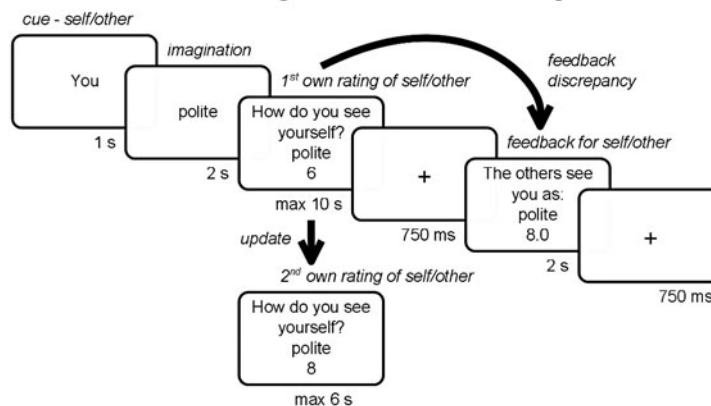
cue - self/other

You

1 s

imagination

polite

2 s

$1^{st}$ own rating of self/other

How do you see yourself?
polite
6

max 10 s

feedback discrepancy

+

750 ms

feedback for self/other

The others see you as:
polite
8.0

2 s

+

750 ms

update

$2^{nd}$ own rating of self/other

How do you see yourself?
polite
8

max 6 s